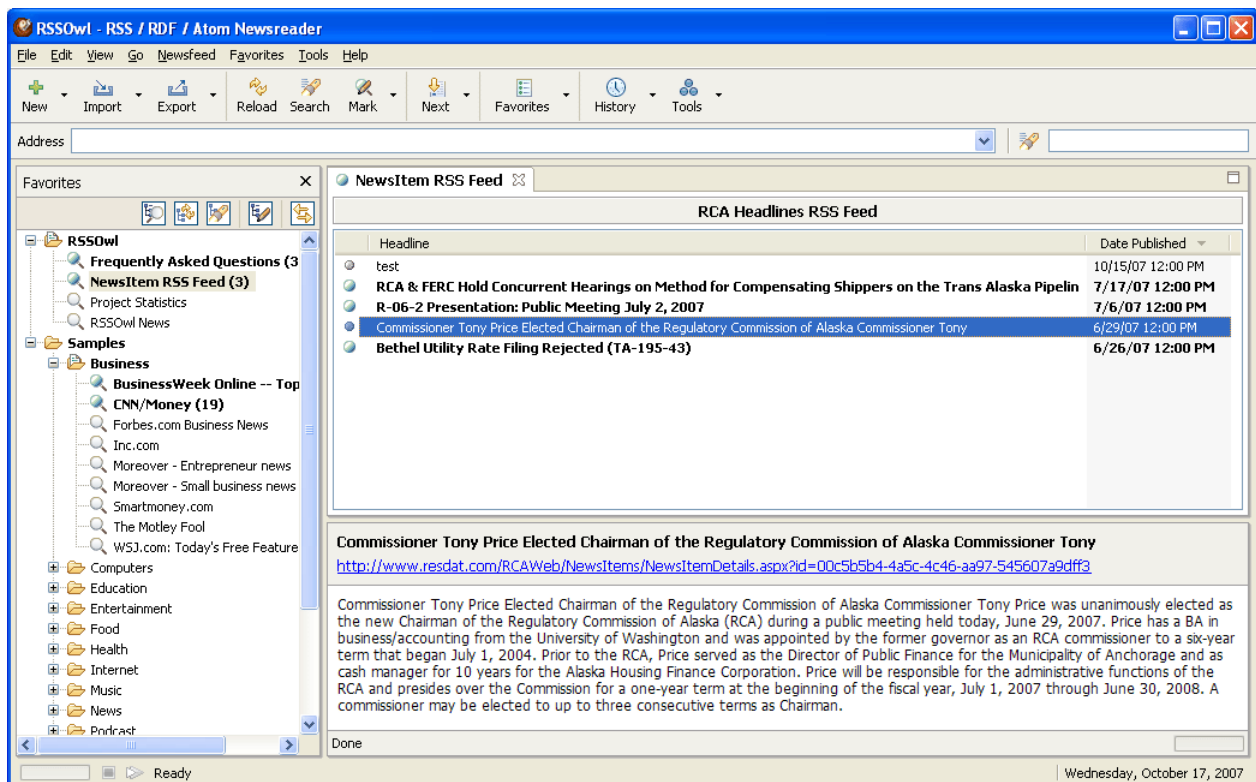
RSSOwl - RSS / RDF / Atom Newsreader

File Edit View Go Newsfeed Favorites Tools Help

New Import Export Reload Search Mark Next Favorites History Tools

Address

Favorites

RSSOwl
Frequently Asked Questions (3
NewsItem RSS Feed (3)
Project Statistics
RSSOwl News
Samples
Business
BusinessWeek Online -- Top
CNN/Money (19)
Forbes.com Business News
Inc.com
Moreover - Entrepreneur news
Moreover - Small business news
Smartmoney.com
The Motley Fool
WSJ.com: Today's Free Feature
Computers
Education
Entertainment
Food
Health
Internet
Music
News
Podcast

NewsItem RSS Feed

RCA Headlines RSS Feed

| Headline | Date Published |
|---|---|
| test | 10/15/07 12:00 PM |
| RCA & FERC Hold Concurrent Hearings on Method for Compensating Shippers on the Trans Alaska Pipelin | 7/17/07 12:00 PM |
| R-06-2 Presentation: Public Meeting July 2, 2007 | 7/6/07 12:00 PM |
| Commissioner Tony Price Elected Chairman of the Regulatory Commission of Alaska Commissioner Tony | 6/29/07 12:00 PM |
| Bethel Utility Rate Filing Rejected (TA-195-43) | 6/26/07 12:00 PM |

Commissioner Tony Price Elected Chairman of the Regulatory Commission of Alaska Commissioner Tony
http://www.resdat.com/RCAWeb/NewsItems/NewsItemDetails.aspx?id=00c5b5b4-4a5c-4c46-aa97-545607a9dff3

Commissioner Tony Price Elected Chairman of the Regulatory Commission of Alaska Commissioner Tony Price was unanimously elected as the new Chairman of the Regulatory Commission of Alaska (RCA) during a public meeting held today, June 29, 2007. Price has a BA in business/accounting from the University of Washington and was appointed by the former governor as an RCA commissioner to a six-year term that began July 1, 2004. Prior to the RCA, Price served as the Director of Public Finance for the Municipality of Anchorage and as cash manager for 10 years for the Alaska Housing Finance Corporation. Price will be responsible for the administrative functions of the RCA and presides over the Commission for a one-year term at the beginning of the fiscal year, July 1, 2007 through June 30, 2008. A commissioner may be elected to up to three consecutive terms as Chairman.

Done

Ready

Wednesday, October 17, 2007